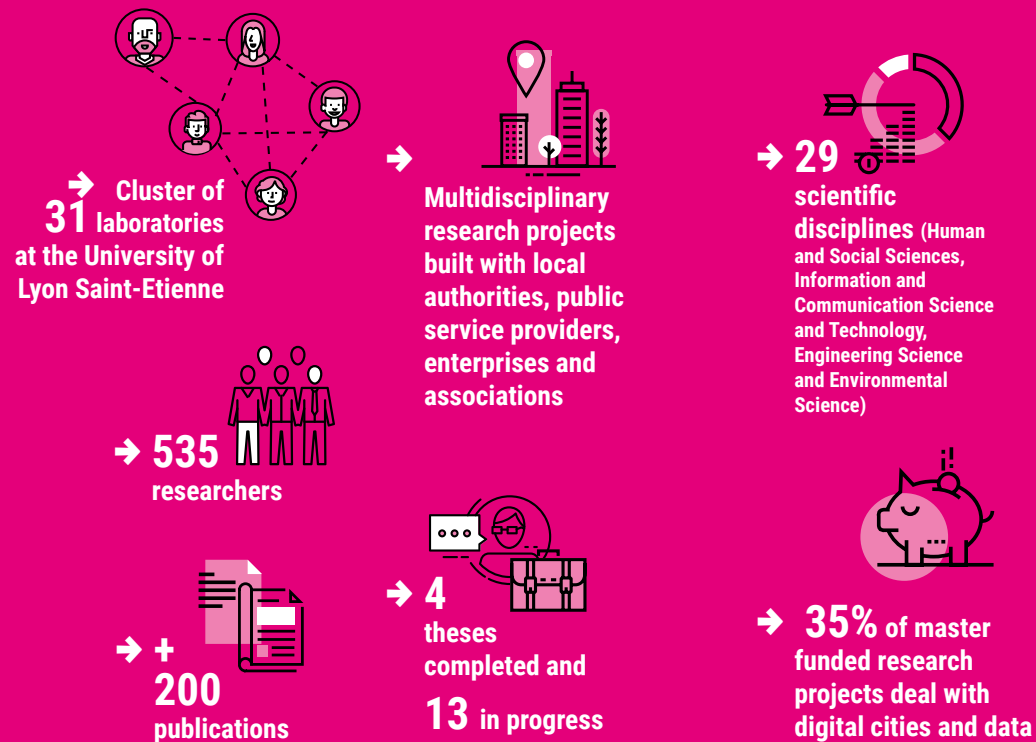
➔ 31 Cluster of laboratories at the University of Lyon Saint-Etienne

➔ Multidisciplinary research projects built with local authorities, public service providers, enterprises and associations

➔ 29 scientific disciplines (Human and Social Sciences, Information and Communication Science and Technology, Engineering Science and Environmental Science)

➔ 535 researchers

➔ + 200 publications

➔ 4 theses completed and 13 in progress

➔ 35% of master funded research projects deal with digital cities and data